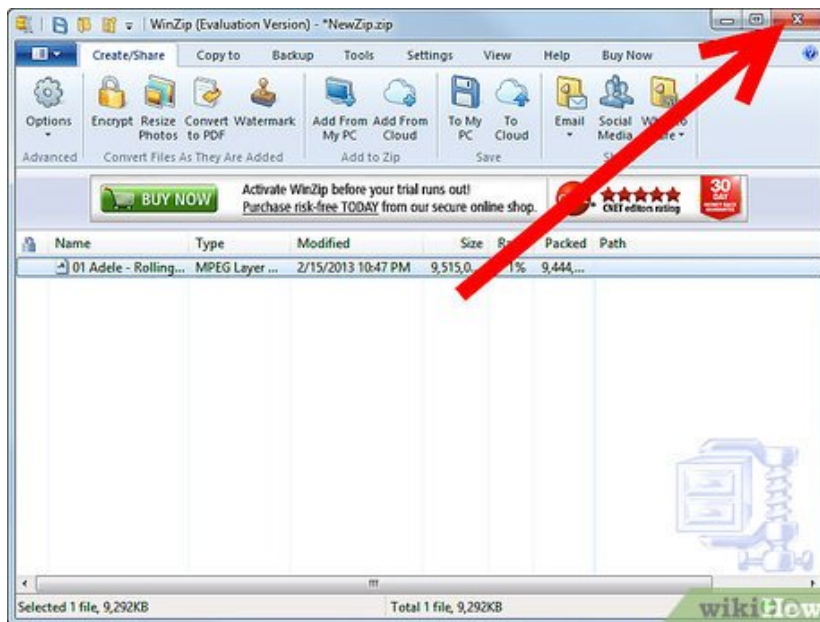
WinZip (Evaluation Version) - *NewZip.zip

Create/Share | Copy to | Backup | Tools | Settings | View | Help | Buy Now

Options
Advanced

Encrypt | Resize Photos | Convert to PDF | Watermark
Convert Files As They Are Added

Add From My PC | Add From Cloud
Add to Zip

To My PC | To Cloud
Save

Email | Social Media | W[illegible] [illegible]re
S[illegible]

BUY NOW
Activate WinZip before your trial runs out!
Purchase risk-free TODAY from our secure online shop.
CNET editors rating
30 DAY

| Name | Type | Modified | Size | Ra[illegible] | Packed | Path |
|---|---|---|---|---|---|---|
| 01 Adele - Rolling... | MPEG Layer ... | 2/15/2013 10:47 PM | 9,515,0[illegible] | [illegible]1% | 9,444,... | |

Selected 1 file, 9,292KB
Total 1 file, 9,292KB

wikiHow